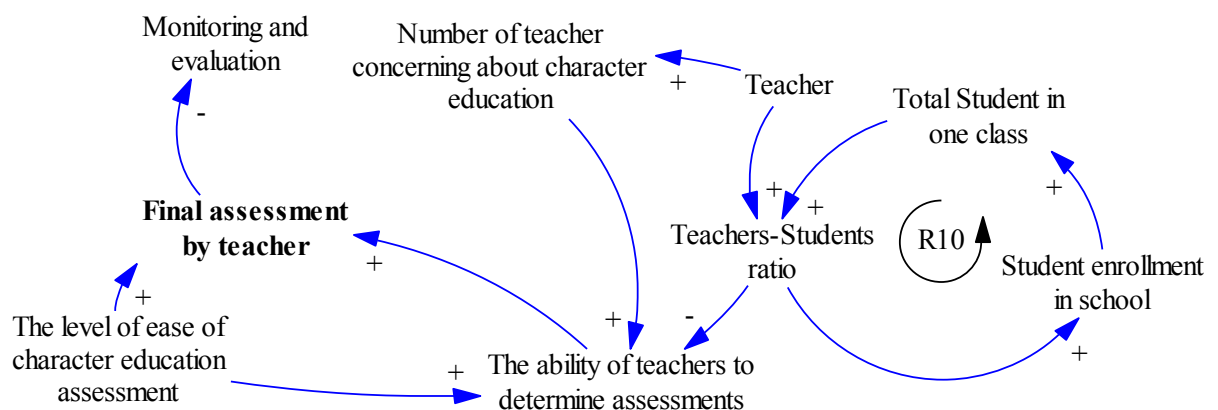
Monitoring and evaluation

Number of teacher concerning about character education

Teacher

Total Student in one class

Final assessment by teacher

Teachers-Students ratio

R10

Student enrollment in school

The level of ease of character education assessment

The ability of teachers to determine assessments

-
+
+
+
+
+
+
+
-
+
+